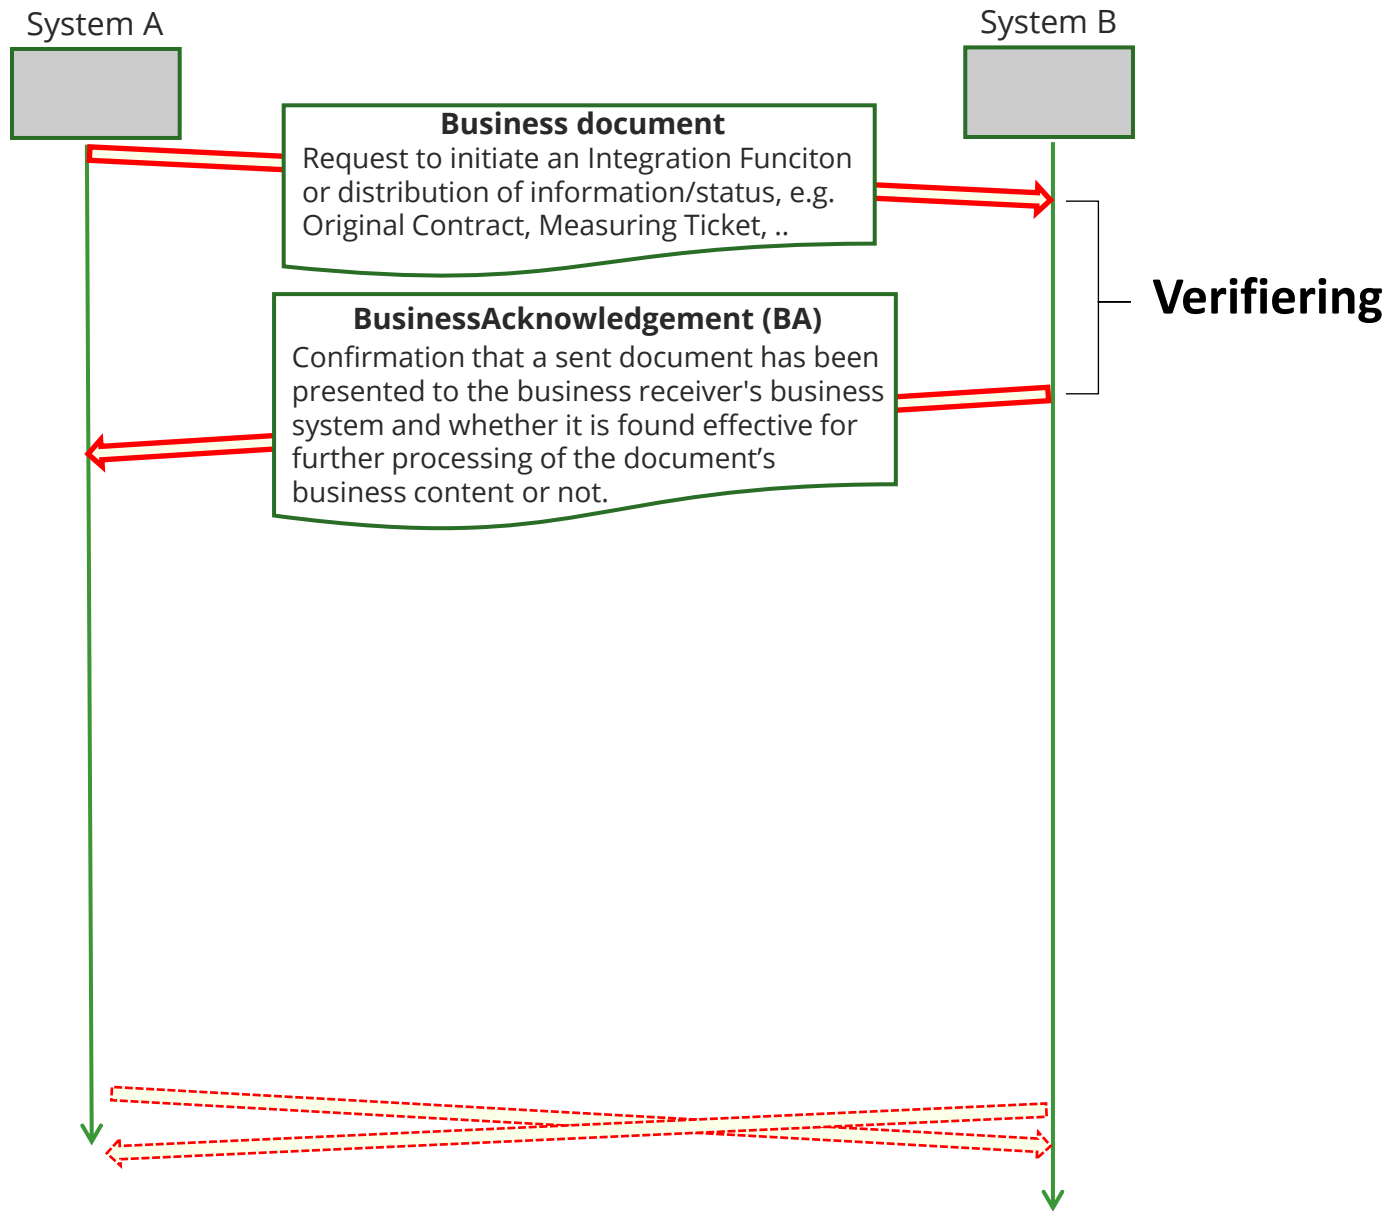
System A

System B

**Business document**
Request to initiate an Integration Funciton or distribution of information/status, e.g. Original Contract, Measuring Ticket, ..

Verifiering

**BusinessAcknowledgement (BA)**
Confirmation that a sent document has been presented to the business receiver's business system and whether it is found effective for further processing of the document's business content or not.